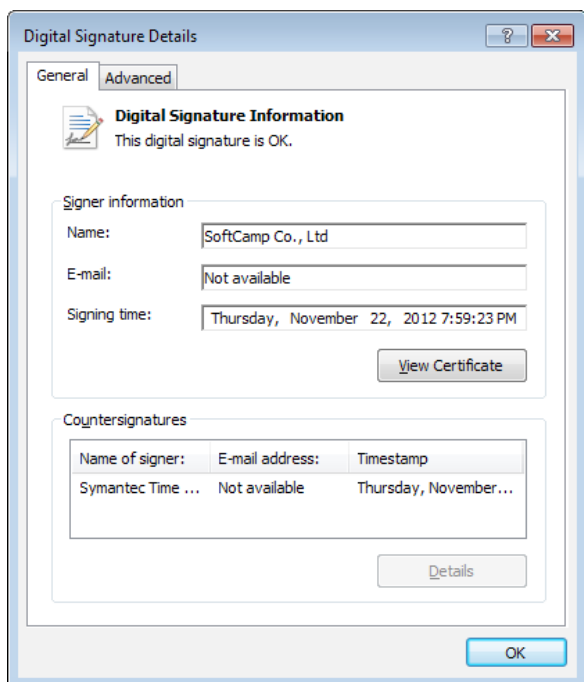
Digital Signature Details

?

General

Advanced

Digital Signature Information

This digital signature is OK.

Signer information

Name: SoftCamp Co., Ltd

E-mail: Not available

Signing time: Thursday, November 22, 2012 7:59:23 PM

View Certificate

Countersignatures

| Name of signer: | E-mail address: | Timestamp |
|---|---|---|
| Symantec Time ... | Not available | Thursday, November... |

Details

OK